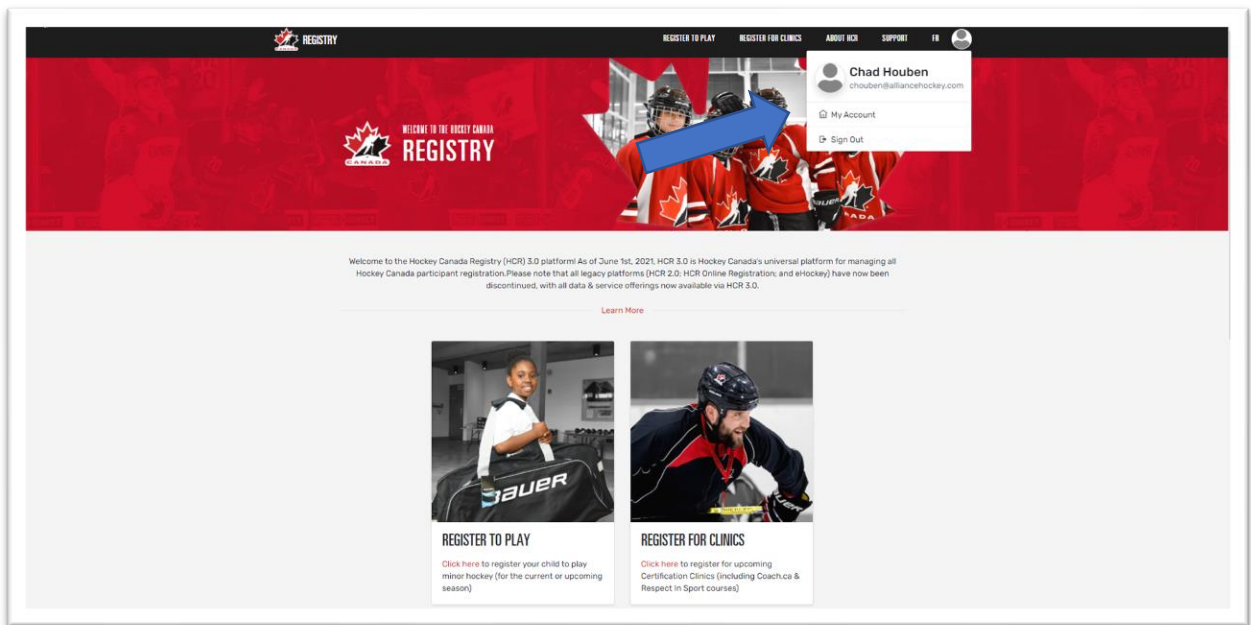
CANADA REGISTRY

REGISTER TO PLAY REGISTER FOR CLINICS ABOUT HCR SUPPORT FR

Chad Houben
chouben@alliancehockey.com

My Account

Sign Out

CANADA WELCOME TO THE HOCKEY CANADA REGISTRY

Welcome to the Hockey Canada Registry (HCR) 3.0 platform! As of June 1st, 2021, HCR 3.0 is Hockey Canada's universal platform for managing all Hockey Canada participant registration.Please note that all legacy platforms (HCR 2.0; HCR Online Registration; and eHockey) have now been discontinued, with all data & service offerings now available via HCR 3.0.

Learn More

BAUER

REGISTER TO PLAY

Click here to register your child to play minor hockey (for the current or upcoming season)

REGISTER FOR CLINICS

Click here to register for upcoming Certification Clinics (including Coach.ca & Respect In Sport courses)